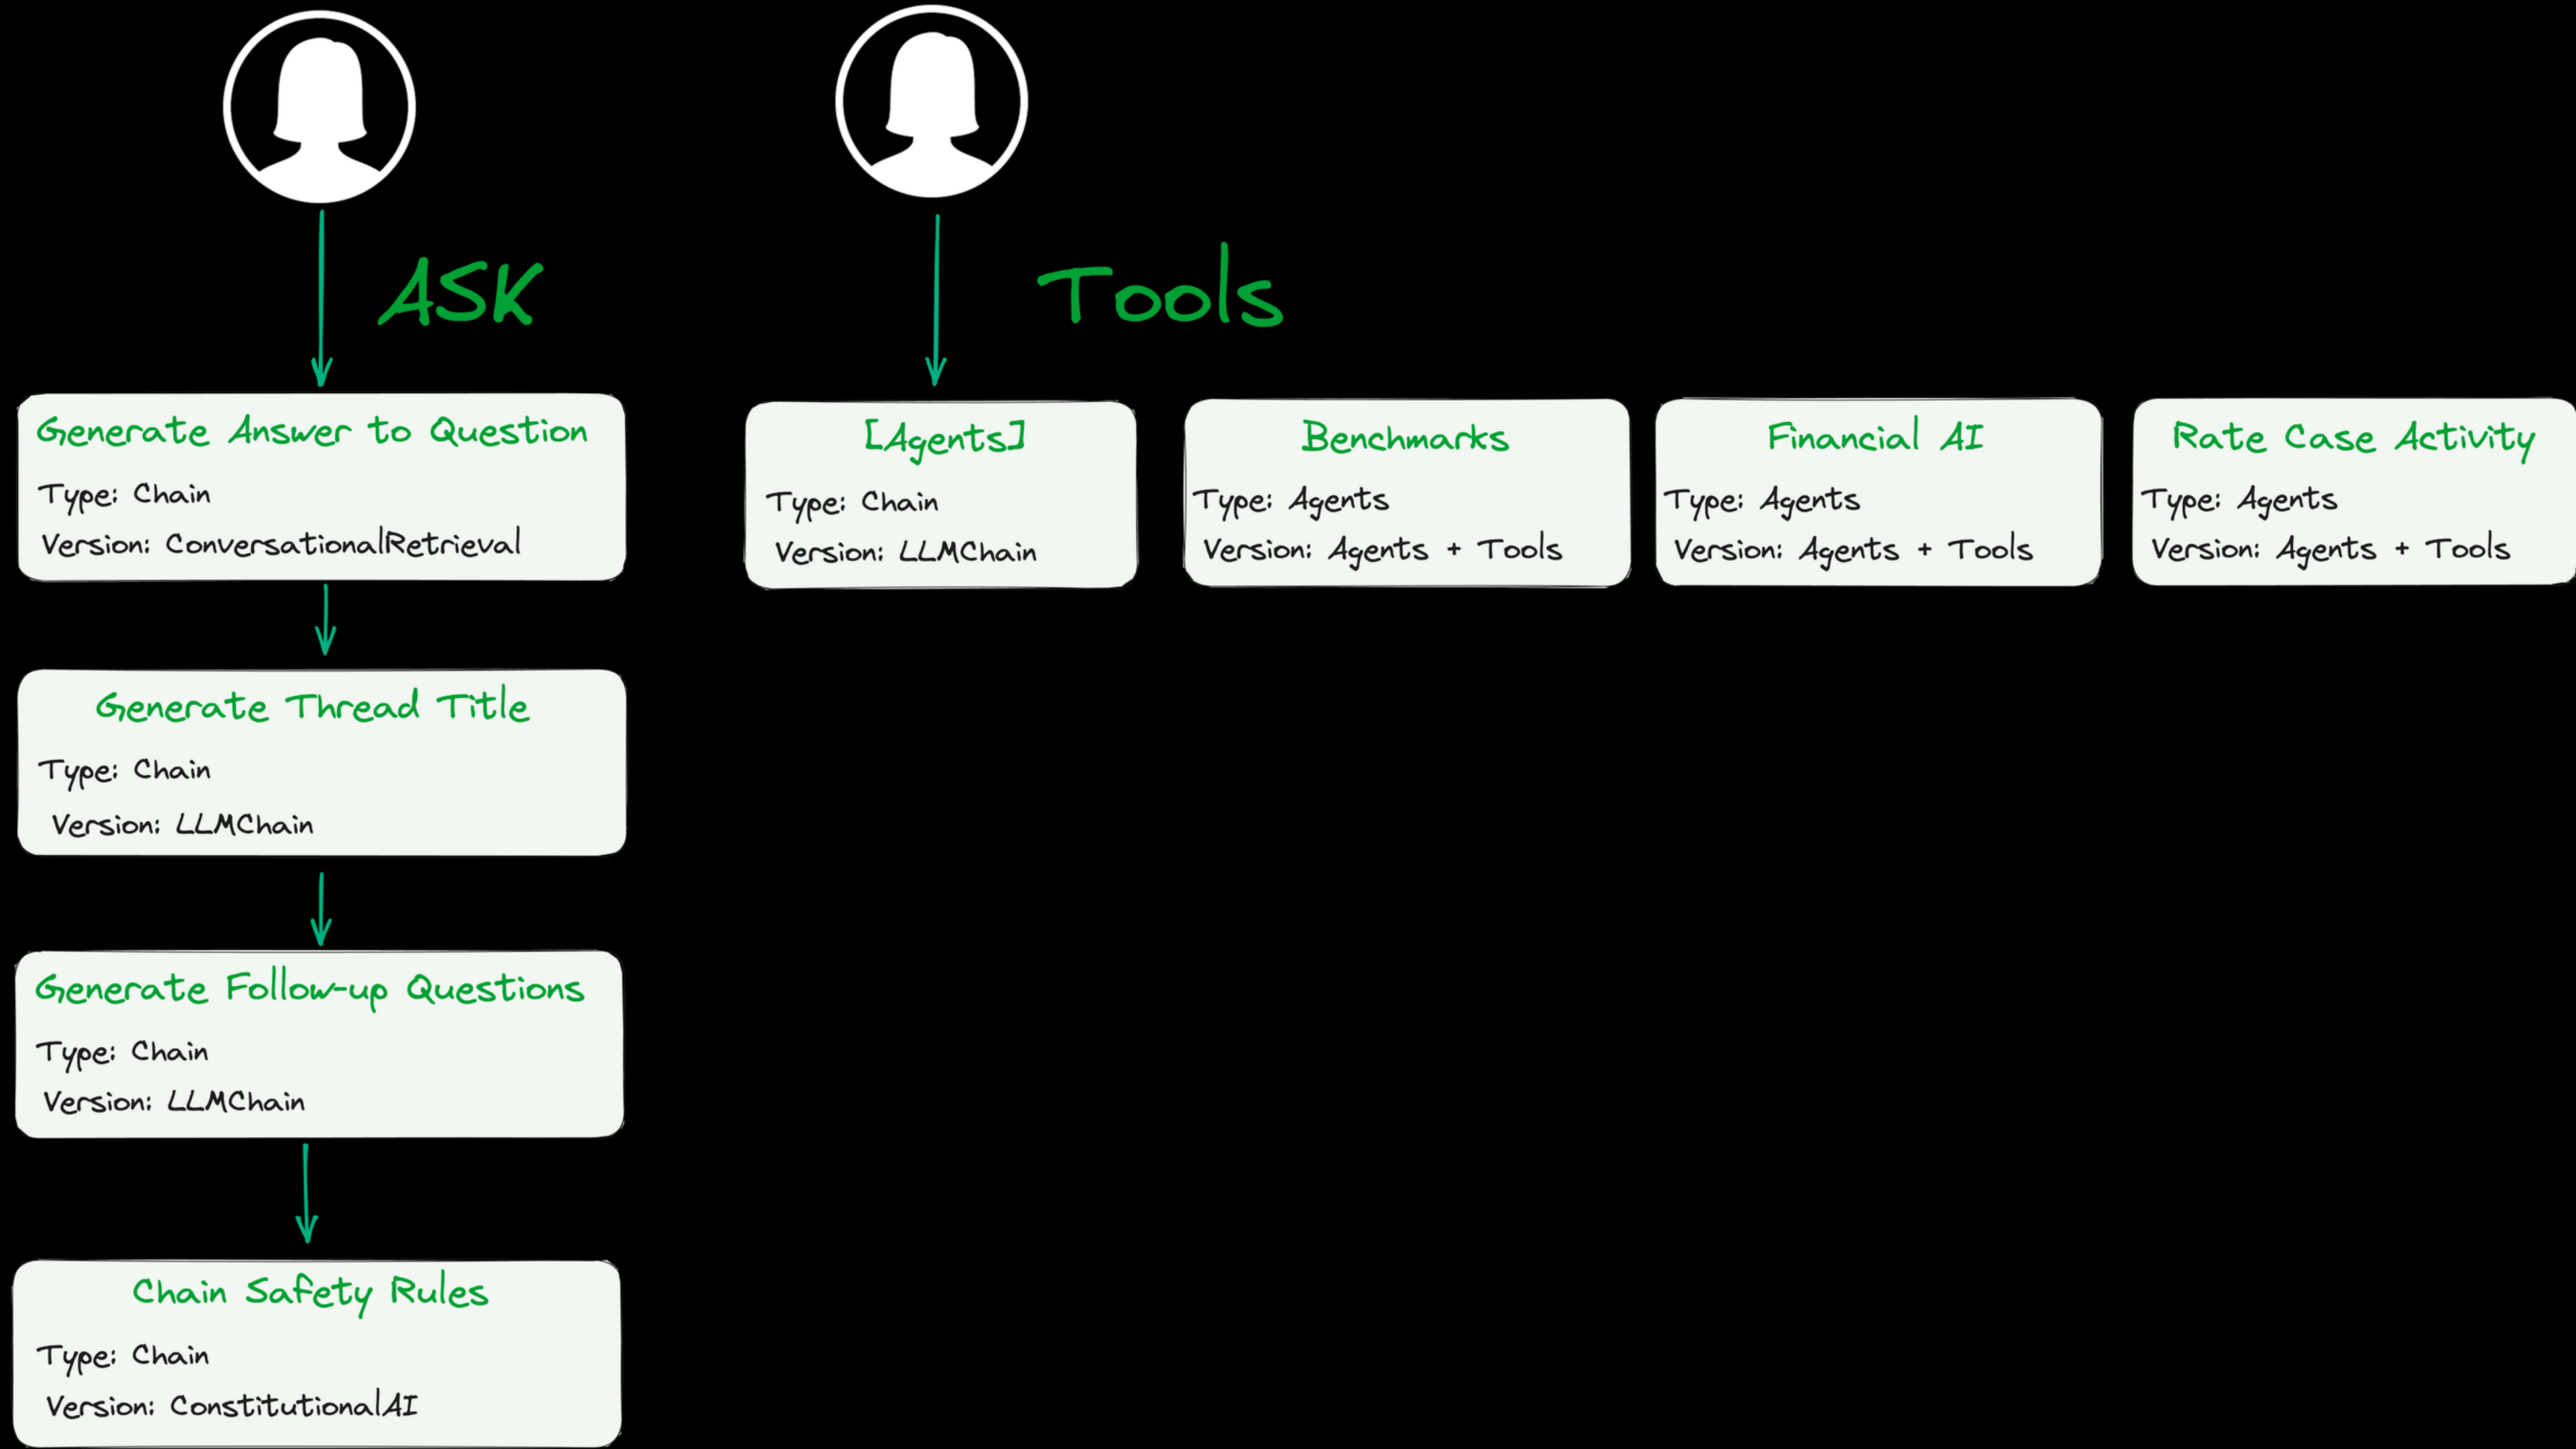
ASK

Generate Answer to Question
Type: Chain
Version: ConversationalRetrieval

Generate Thread Title
Type: Chain
Version: LLMChain

Generate Follow-up Questions
Type: Chain
Version: LLMChain

Chain Safety Rules
Type: Chain
Version: ConstitutionalAI

Tools

[Agents]
Type: Chain
Version: LLMChain

Benchmarks
Type: Agents
Version: Agents + Tools

Financial AI
Type: Agents
Version: Agents + Tools

Rate Case Activity
Type: Agents
Version: Agents + Tools